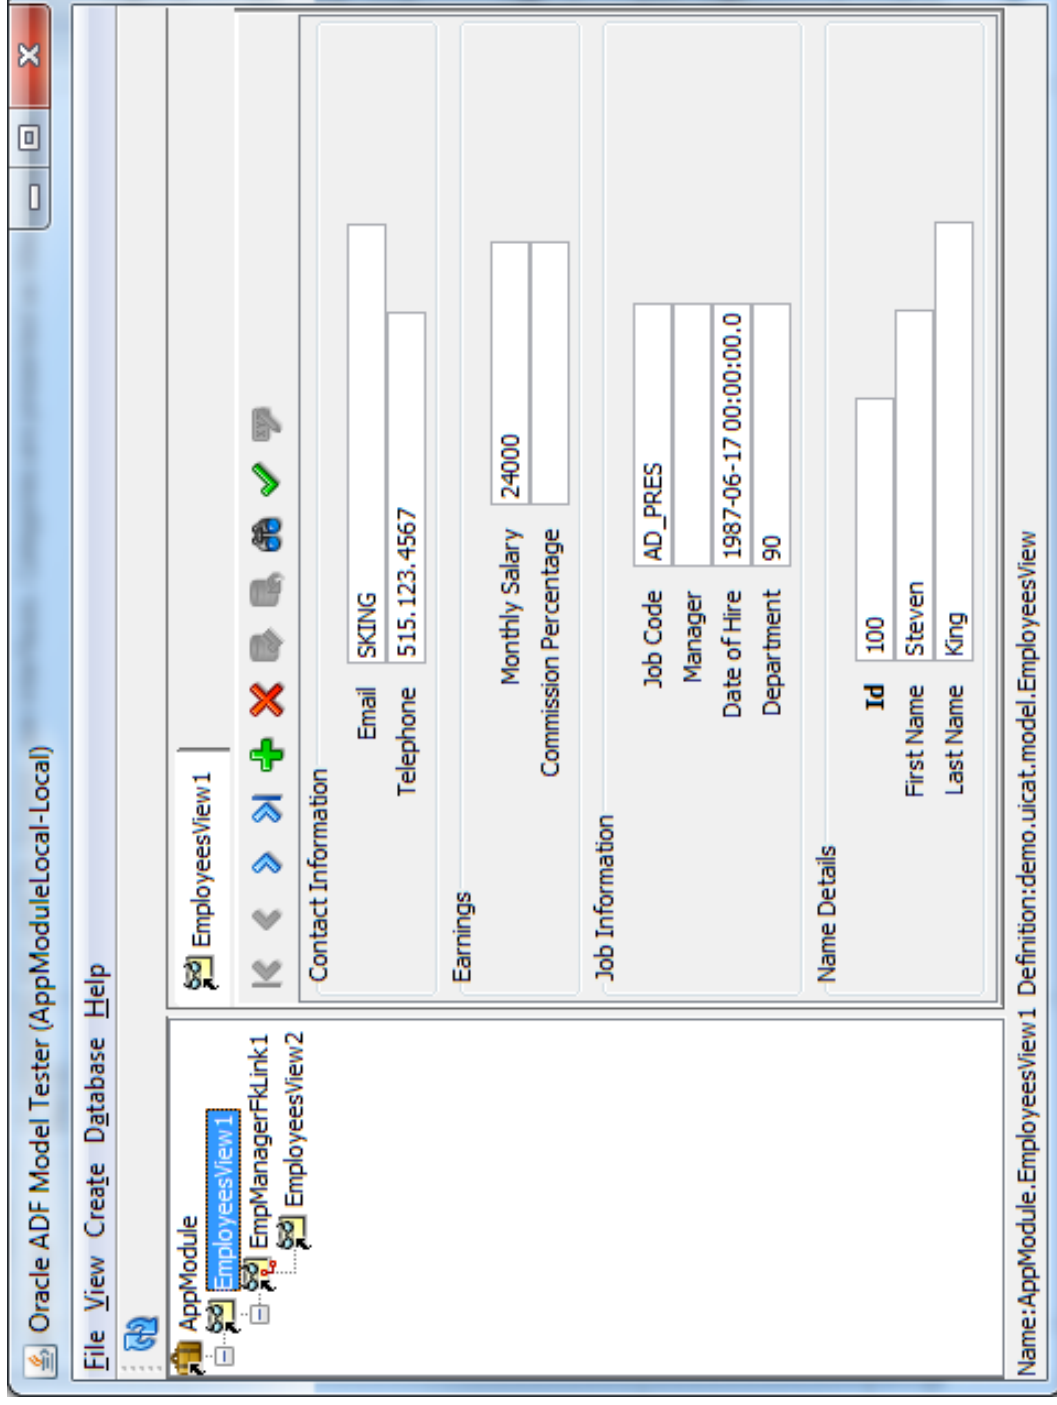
Oracle ADF Model Tester (AppModuleLocal-Local)

File View Create Database Help

AppModule
EmployeesView1
EmpManagerFkLink1
EmployeesView2

EmployeesView1

Contact Information
Email SKING
Telephone 515.123.4567

Earnings
Monthly Salary 24000
Commission Percentage

Job Information
Job Code AD_PRES
Manager
Date of Hire 1987-06-17 00:00:00.0
Department 90

Name Details
Id 100
First Name Steven
Last Name King

Name:AppModule.EmployeesView1 Definition:demo.uicat.model.EmployeesView